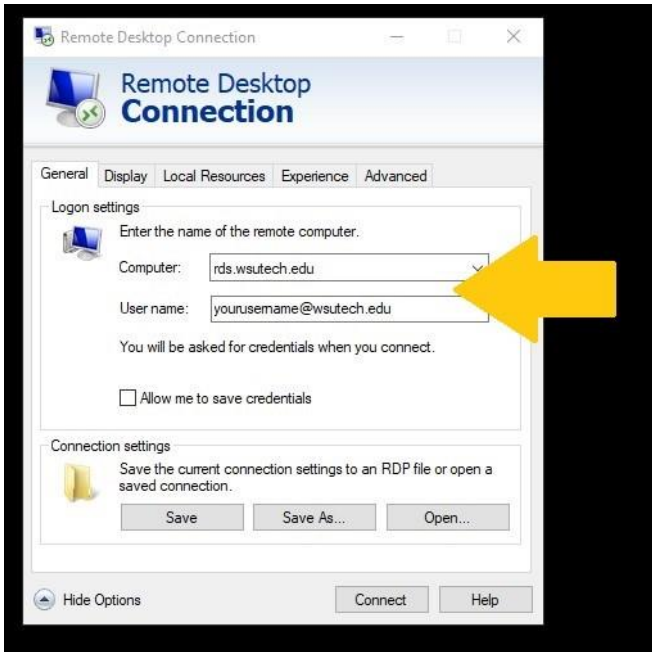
Remote Desktop Connection

Remote Desktop
Connection

General Display Local Resources Experience Advanced

Logon settings

Enter the name of the remote computer.

Computer: rds.wsutech.edu

User name: yourusername@wsutech.edu

You will be asked for credentials when you connect.

Allow me to save credentials

Connection settings

Save the current connection settings to an RDP file or open a saved connection.

Save Save As... Open...

Hide Options Connect Help